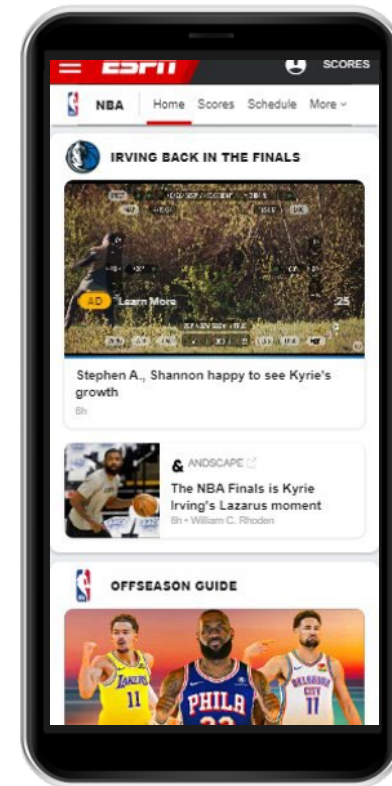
ESPN SCORES

NBA Home Scores Schedule More

IRVING BACK IN THE FINALS

AD Learn More 25

Stephen A., Shannon happy to see Kyrie's growth
6h

ANDSCAPE
The NBA Finals is Kyrie Irving's Lazarus moment
8h • William C. Rhoden

OFFSEASON GUIDE

LAKERS 11 PHILA OKLAHOMA CITY 11